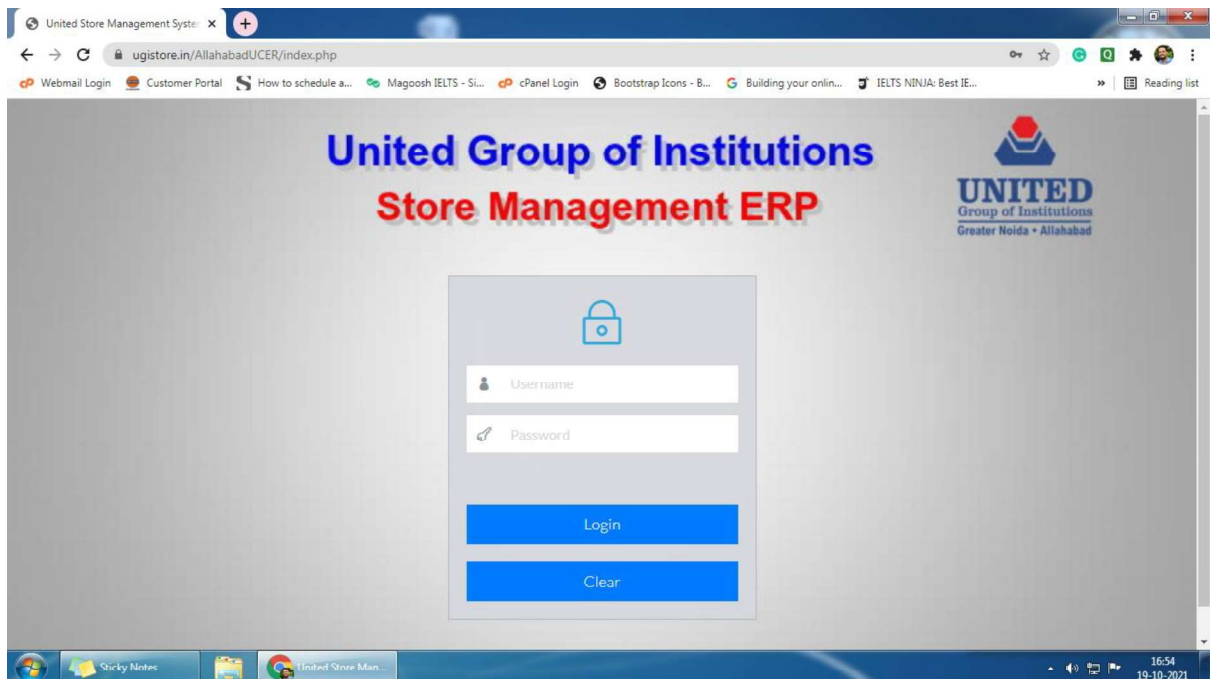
United Store Management Syste ×

ugistore.in/AllahabadUCER/index.php

Webmail Login Customer Portal How to schedule a... Magoosh IELTS - Si... cPanel Login Bootstrap Icons - B... Building your onlin... IELTS NINJA: Best IE... » Reading list

United Group of Institutions
Store Management ERP

UNITED
Group of Institutions
Greater Noida • Allahabad

Username

Password

Login

Clear

Sticky Notes United Store Man...

16:54
19-10-2021